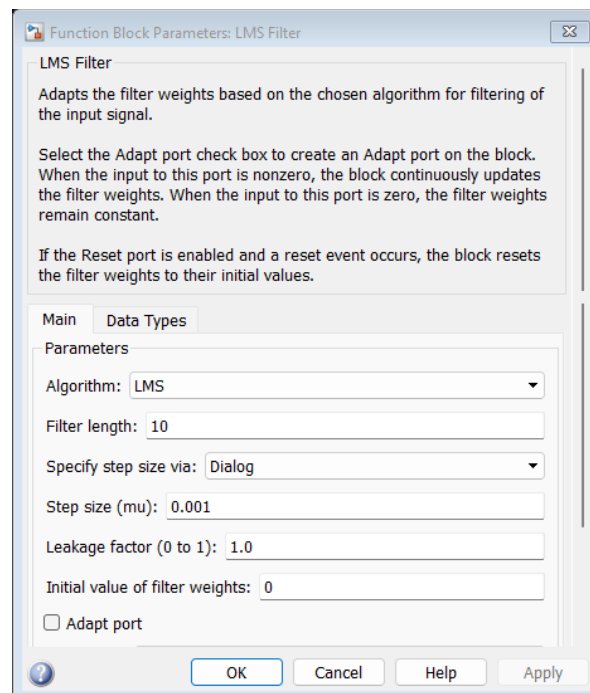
Function Block Parameters: LMS Filter

LMS Filter

Adapts the filter weights based on the chosen algorithm for filtering of the input signal.

Select the Adapt port check box to create an Adapt port on the block. When the input to this port is nonzero, the block continuously updates the filter weights. When the input to this port is zero, the filter weights remain constant.

If the Reset port is enabled and a reset event occurs, the block resets the filter weights to their initial values.

Main | Data Types

Parameters

Algorithm: LMS

Filter length: 10

Specify step size via: Dialog

Step size (mu): 0.001

Leakage factor (0 to 1): 1.0

Initial value of filter weights: 0

Adapt port

OK | Cancel | Help | Apply